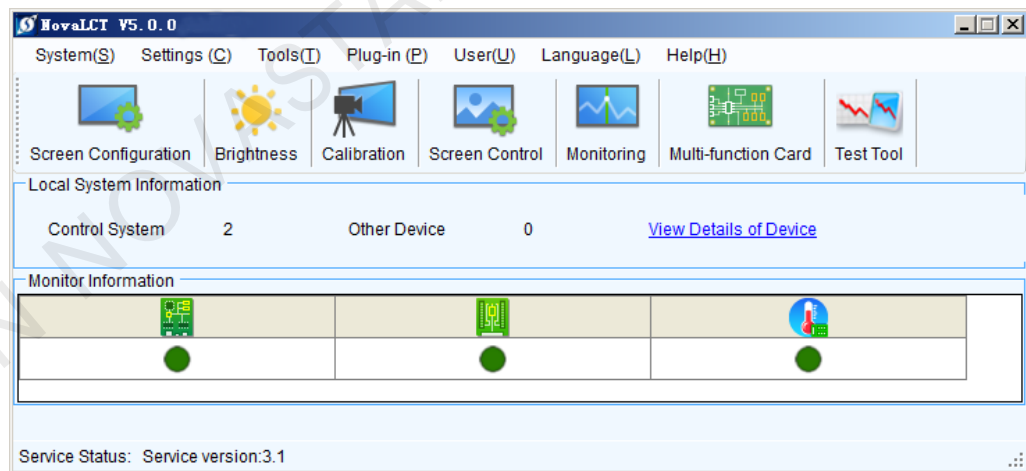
NovaLCT V5.0.0

System(S) Settings (C) Tools(T) Plug-in (P) User(U) Language(L) Help(H)

Screen Configuration Brightness Calibration Screen Control Monitoring Multi-function Card Test Tool

Local System Information

Control System 2 Other Device 0 View Details of Device

Monitor Information

Service Status: Service version:3.1